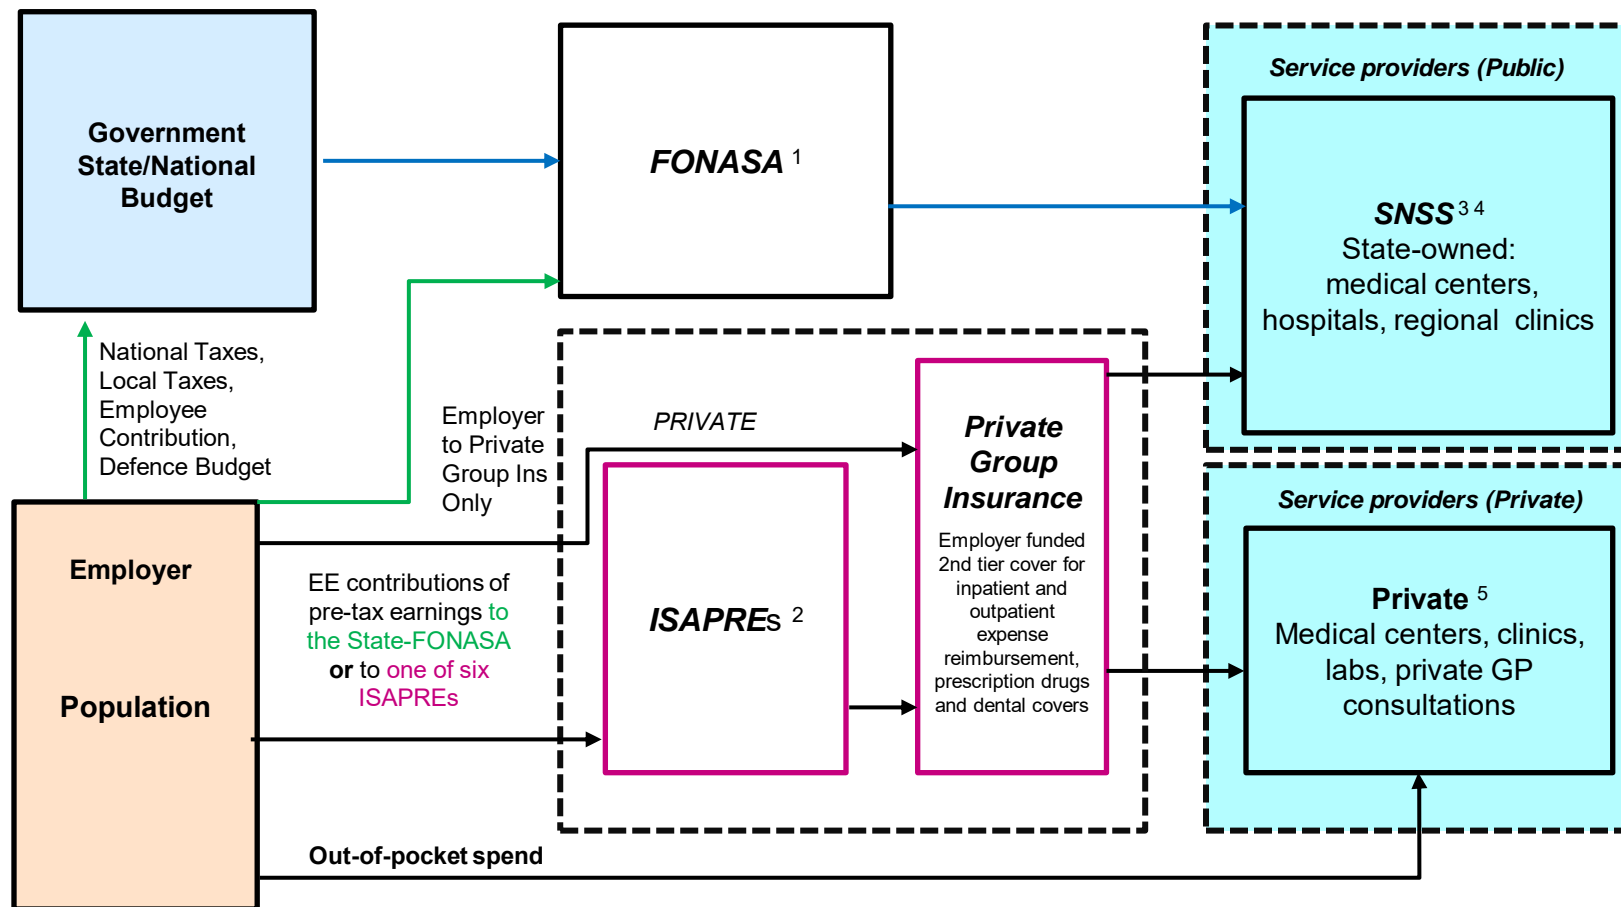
Government State/National Budget

FONASA $^{1}$

Service providers (Public)

SNSS $^{3\ 4}$
State-owned: medical centers, hospitals, regional clinics

National Taxes, Local Taxes, Employee Contribution, Defence Budget

Employer to Private Group Ins Only

PRIVATE

Private Group Insurance

Employer funded 2nd tier cover for inpatient and outpatient expense reimbursement, prescription drugs and dental covers

Service providers (Private)

Private $^{5}$
Medical centers, clinics, labs, private GP consultations

Employer

Population

EE contributions of pre-tax earnings to the State-FONASA or to one of six ISAPREs

ISAPREs $^{2}$

Out-of-pocket spend